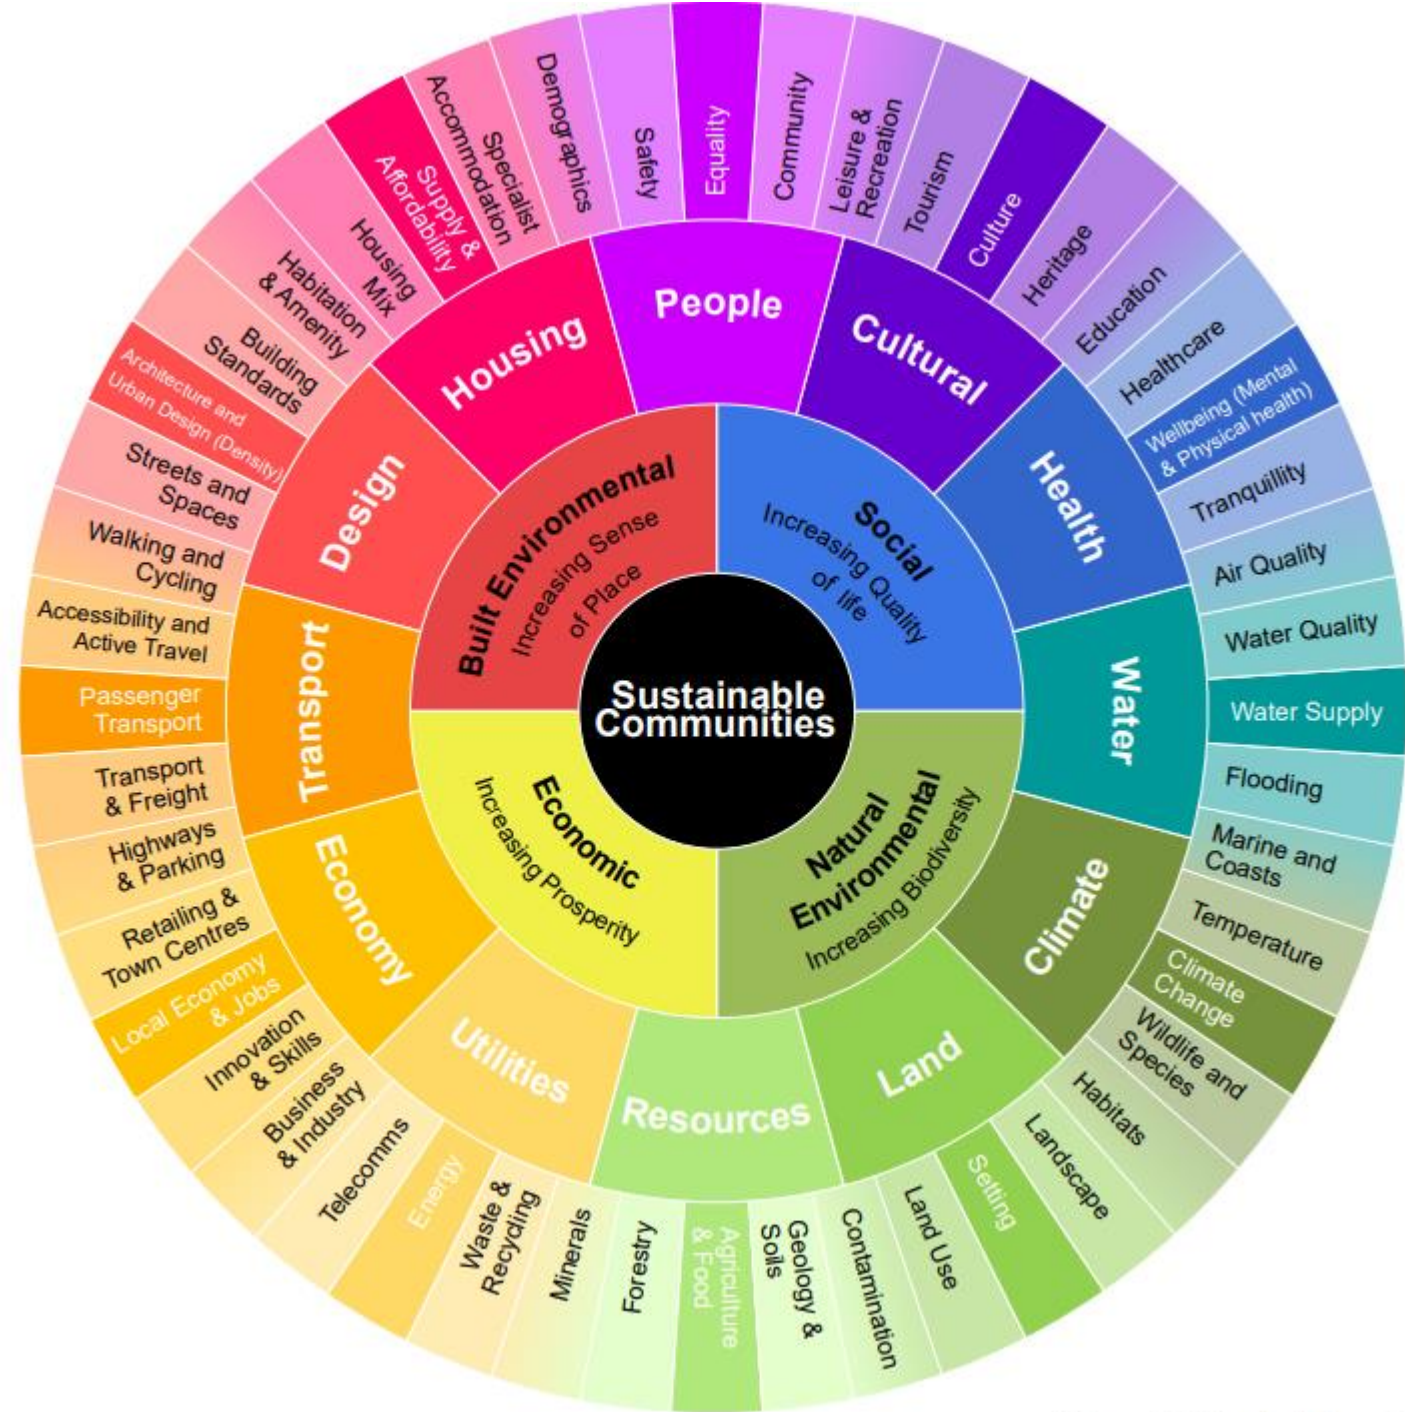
Sustainable Communities

Built Environmental
Increasing Sense of Place

Social
Increasing Quality of life

Economic
Increasing Prosperity

Natural Environmental
Increasing Biodiversity

Housing
People
Cultural
Health
Water
Climate
Land
Resources
Utilities
Economy
Transport
Design

Demographics
Safety
Equality
Community
Leisure & Recreation
Tourism
Culture
Heritage
Education
Healthcare
Wellbeing (Mental & Physical health)
Tranquillity
Air Quality
Water Quality
Water Supply
Flooding
Marine and Coasts
Temperature
Climate Change
Wildlife and Species
Habitats
Landscape
Setting
Land Use
Contamination
Geology & Soils
Agriculture & Food
Forestry
Minerals
Waste & Recycling
Energy
Telecomms
Business & Industry
Innovation & Skills
Local Economy & Jobs
Retailing & Town Centres
Highways & Parking
Transport & Freight
Passenger Transport
Accessibility and Active Travel
Walking and Cycling
Streets and Spaces
Architecture and Urban Design (Density)
Building Standards
Habitation & Amenity
Housing Mix
Supply & Affordability
Specialist Accommodation